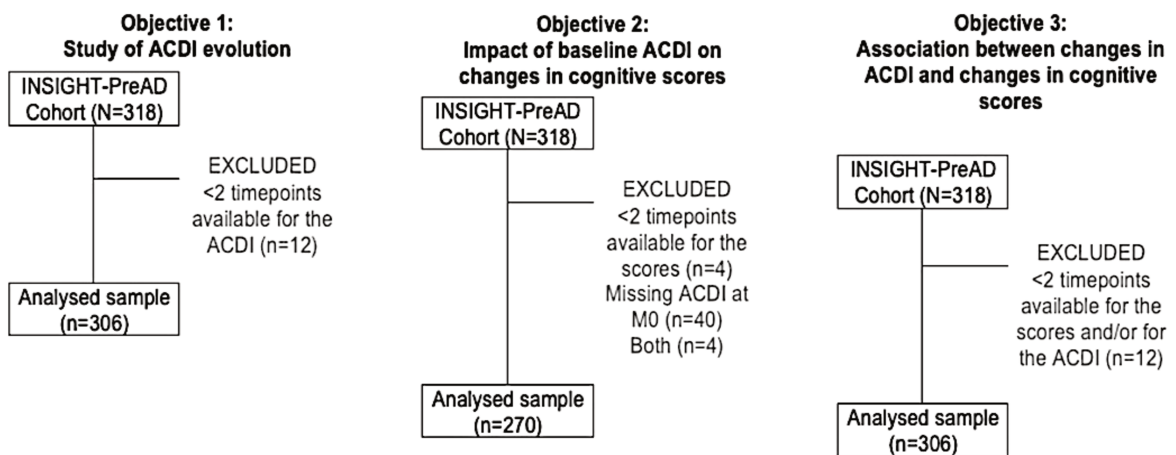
Objective 1:
Study of ACDI evolution

INSIGHT-PreAD Cohort (N=318)

EXCLUDED
<2 timepoints available for the ACDI (n=12)

Analysed sample (n=306)

Objective 2:
Impact of baseline ACDI on changes in cognitive scores

INSIGHT-PreAD Cohort (N=318)

EXCLUDED
<2 timepoints available for the scores (n=4)
Missing ACDI at M0 (n=40)
Both (n=4)

Analysed sample (n=270)

Objective 3:
Association between changes in ACDI and changes in cognitive scores

INSIGHT-PreAD Cohort (N=318)

EXCLUDED
<2 timepoints available for the scores and/or for the ACDI (n=12)

Analysed sample (n=306)